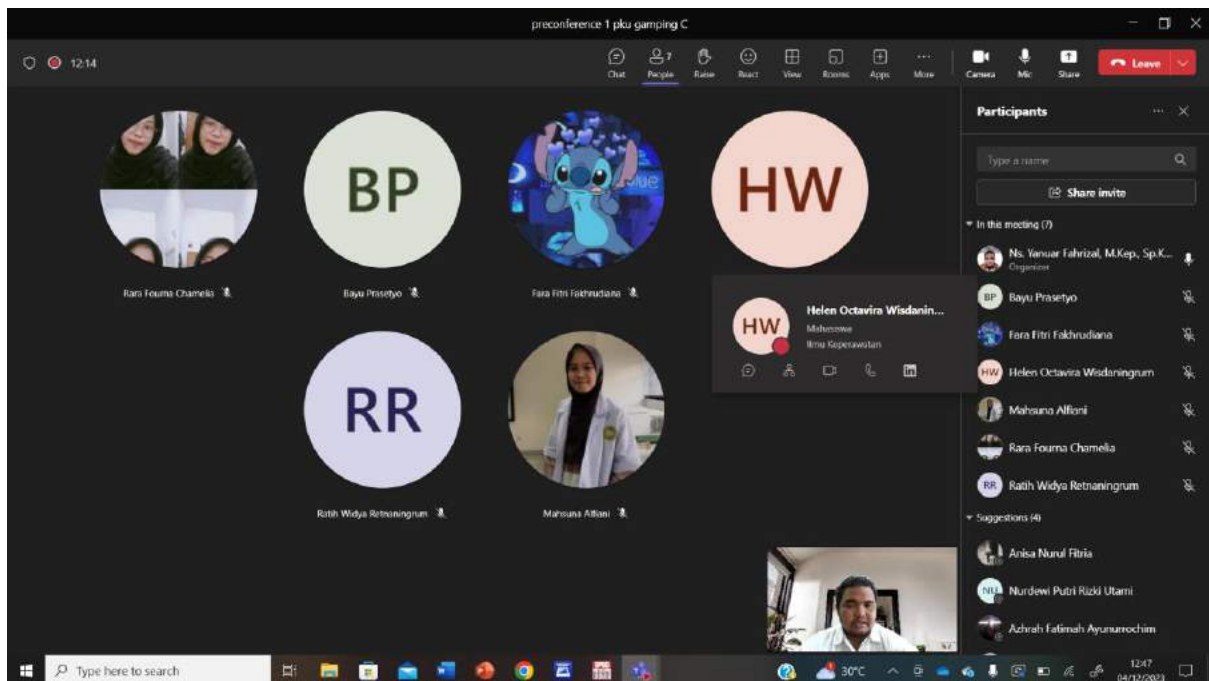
preconference 1 pku gamping C

12:14

Chat People 7 Raise React View Rooms Apps More Camera Mic Share Leave

Participants

Type a name

Share invite

In this meeting (7)

Ns. Yanuar Fahrizal, M.Kep., Sp.K...
Organizer

BP Bayu Prasetyo

Fara Fitri Fakhrudiana

HW Helen Octavira Wisdaningrum

Mahsuna Alfiani

Rara Fourna Chamelia

RR Ratih Widya Retnaningrum

Suggestions (4)

Anisa Nurul Fitria

NU Nurdewi Putri Rizki Utami

Azhrah Fatimah Ayunurrochim

Rara Fourna Chamelia

BP
Bayu Prasetyo

Fara Fitri Fakhrudiana

HW

HW
Helen Octavira Wisdanin...
Mahasiswa
Ilmu Keperawatan

RR
Ratih Widya Retnaningrum

Mahsuna Alfiani

Type here to search

30°C

12:47
04/12/2023